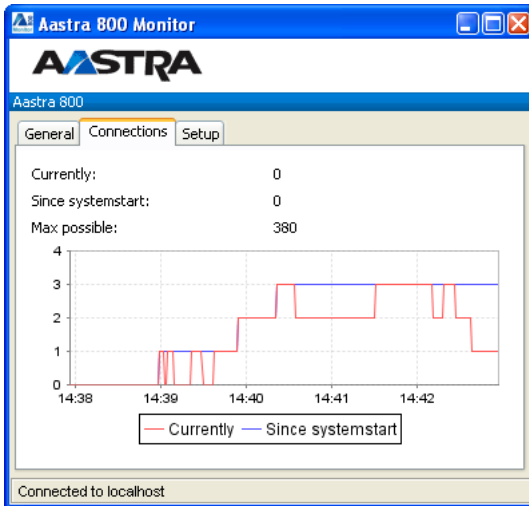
Aastra 800 Monitor

AASTRA

Aastra 800

General | Connections | Setup

Currently: 0
Since systemstart: 0
Max possible: 380

4
3
2
1
0
14:38 14:39 14:40 14:41 14:42

Currently — Since systemstart

Connected to localhost